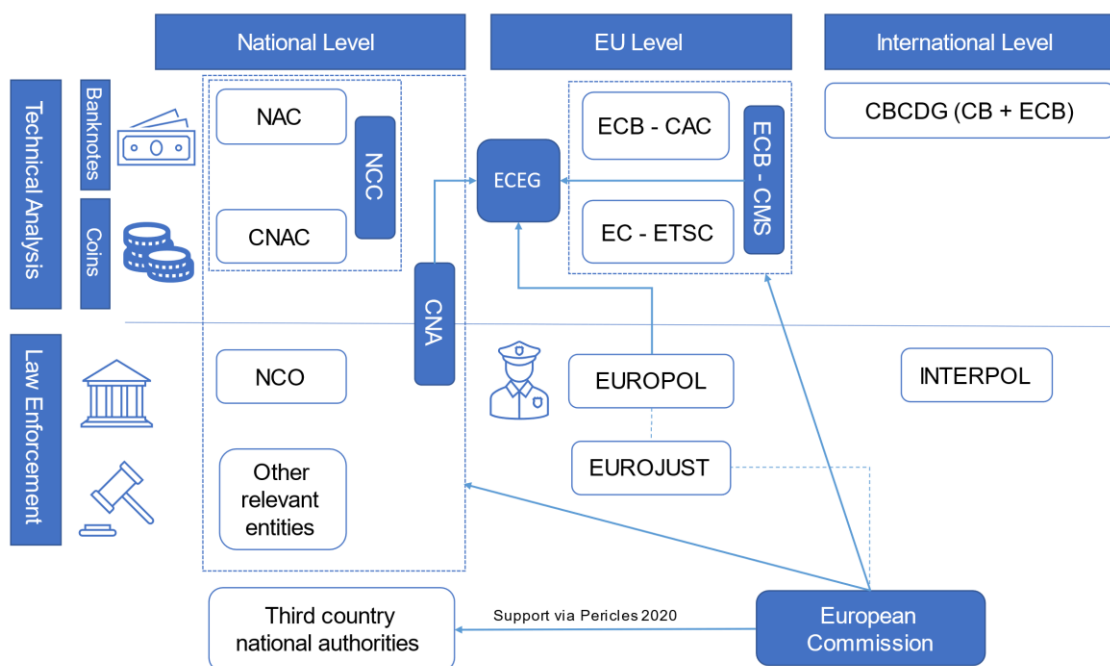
National Level

EU Level

International Level

Technical Analysis

Banknotes

Coins

NAC

CNAC

NCC

CNA

ECEG

ECB - CAC

EC - ETSC

ECB - CMS

CBCDG (CB + ECB)

Law Enforcement

NCO

EUROPOL

INTERPOL

EUROJUST

Other relevant entities

Third country national authorities

Support via Pericles 2020

European Commission